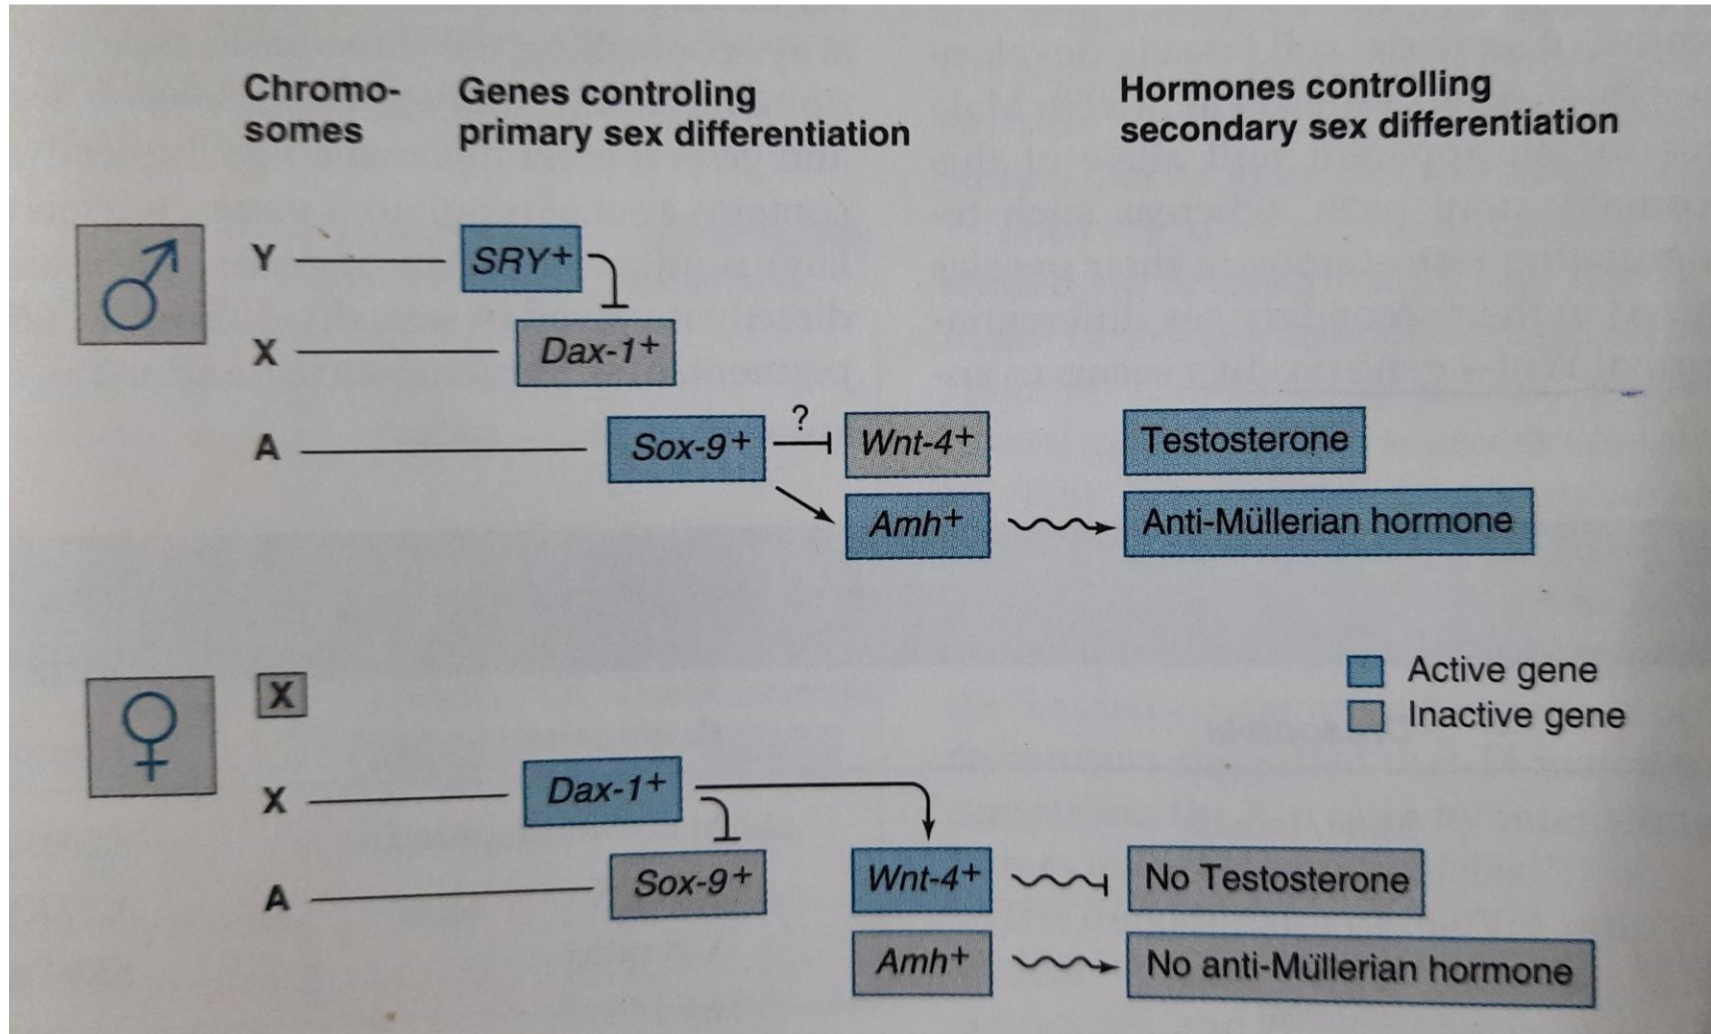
Chromosomes

Genes controling primary sex differentiation

Hormones controlling secondary sex differentiation

♂

Y

$SRY^+$

X

$Dax\text{-}1^+$

A

$Sox\text{-}9^+$

?

$Wnt\text{-}4^+$

$Amh^+$

Testosterone

Anti-Müllerian hormone

Active gene

Inactive gene

♀

X

X

$Dax\text{-}1^+$

A

$Sox\text{-}9^+$

$Wnt\text{-}4^+$

$Amh^+$

No Testosterone

No anti-Müllerian hormone